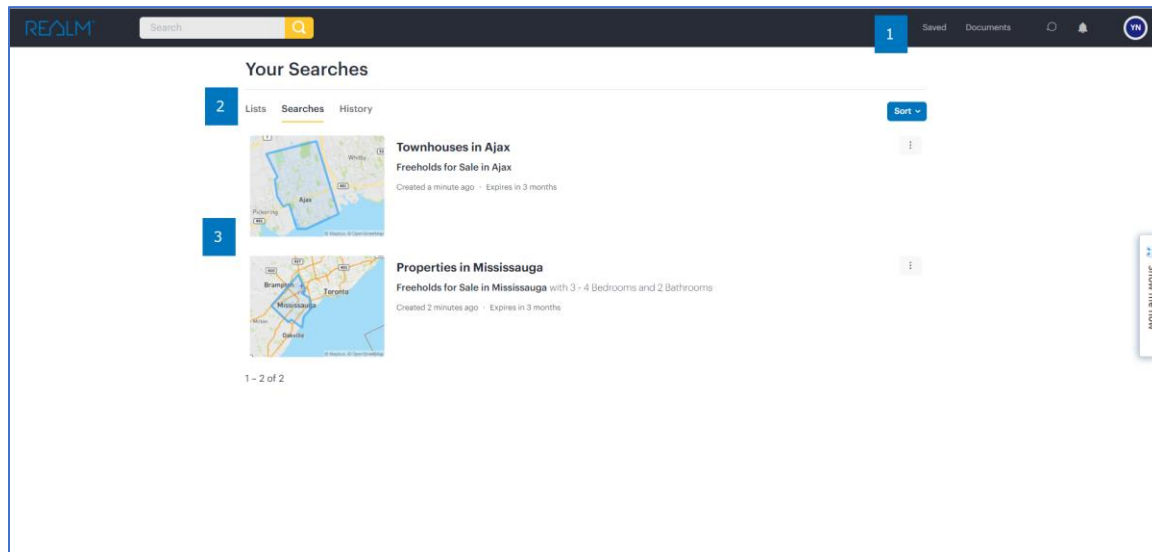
REALM

Search

1

Saved Documents

YN

Your Searches

2

Lists Searches History

Sort

Whitby

Ajax

Pickering

Townhouses in Ajax

Freeholds for Sale in Ajax

Created a minute ago · Expires in 3 months

3

Brampton

Toronto

Mississauga

Milton

Oakville

Properties in Mississauga

Freeholds for Sale in Mississauga with 3 - 4 Bedrooms and 2 Bathrooms

Created 2 minutes ago · Expires in 3 months

1 – 2 of 2

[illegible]